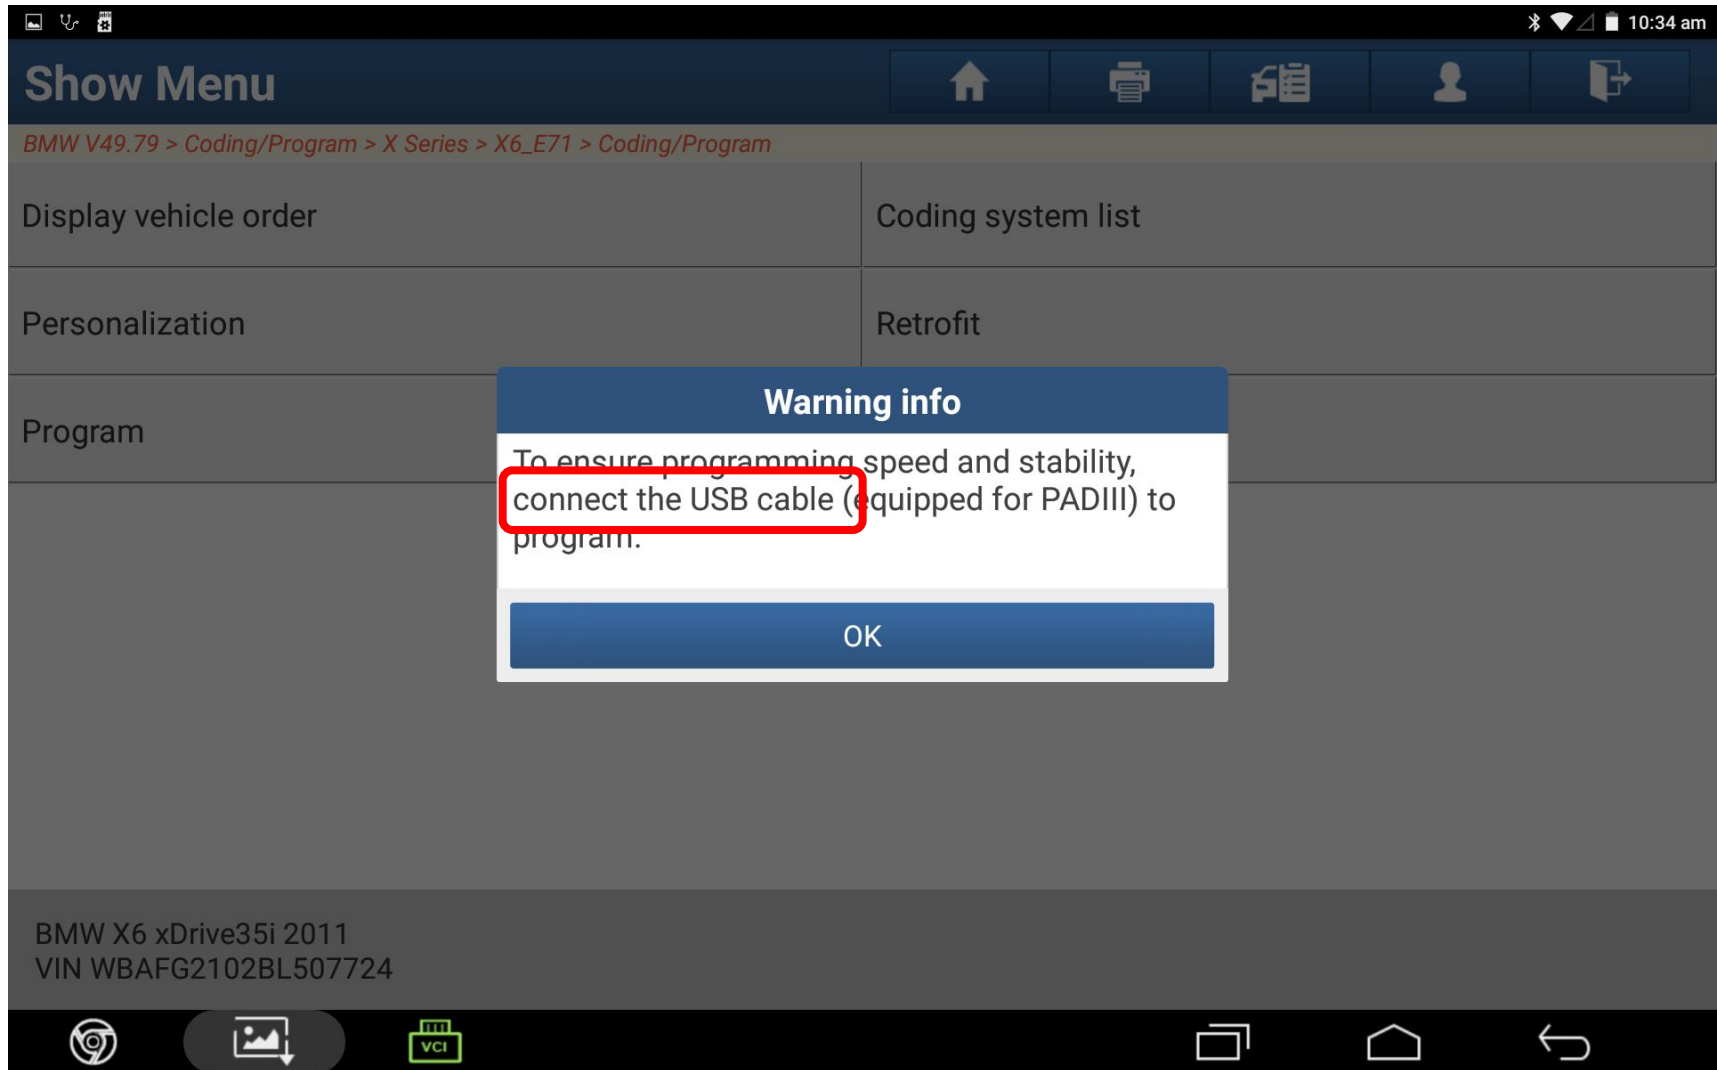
10:34 am

Show Menu

BMW V49.79 > Coding/Program > X Series > X6_E71 > Coding/Program

Display vehicle order

Coding system list

Personalization

Retrofit

Program

Warning info

To ensure programming speed and stability, connect the USB cable (equipped for PADIII) to program.

OK

BMW X6 xDrive35i 2011
VIN WBAFG2102BL507724

VCI